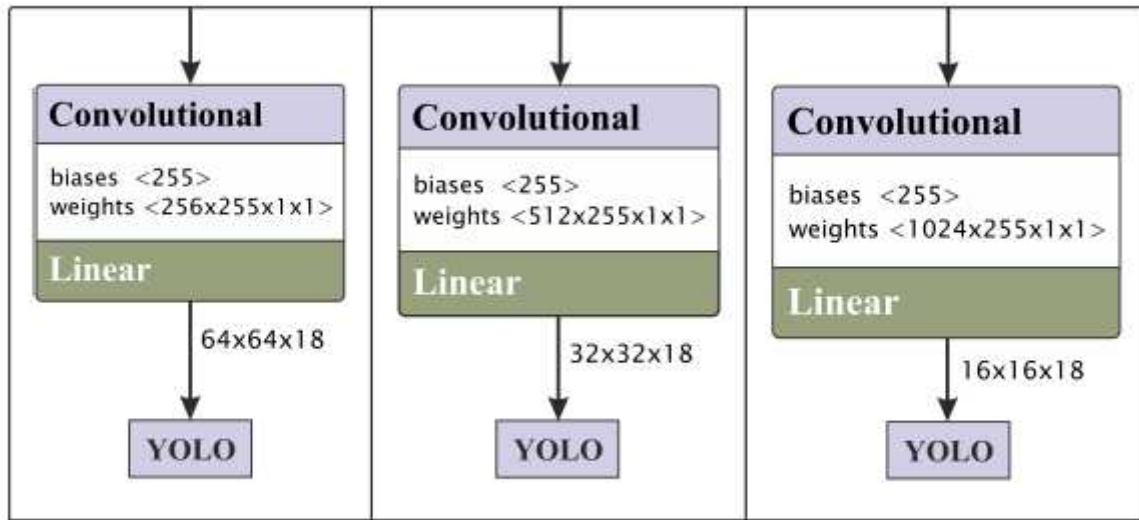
Convolutional
biases <255>
weights <256x255x1x1>
Linear
64x64x18
YOLO

Convolutional
biases <255>
weights <512x255x1x1>
Linear
32x32x18
YOLO

Convolutional
biases <255>
weights <1024x255x1x1>
Linear
16x16x18
YOLO